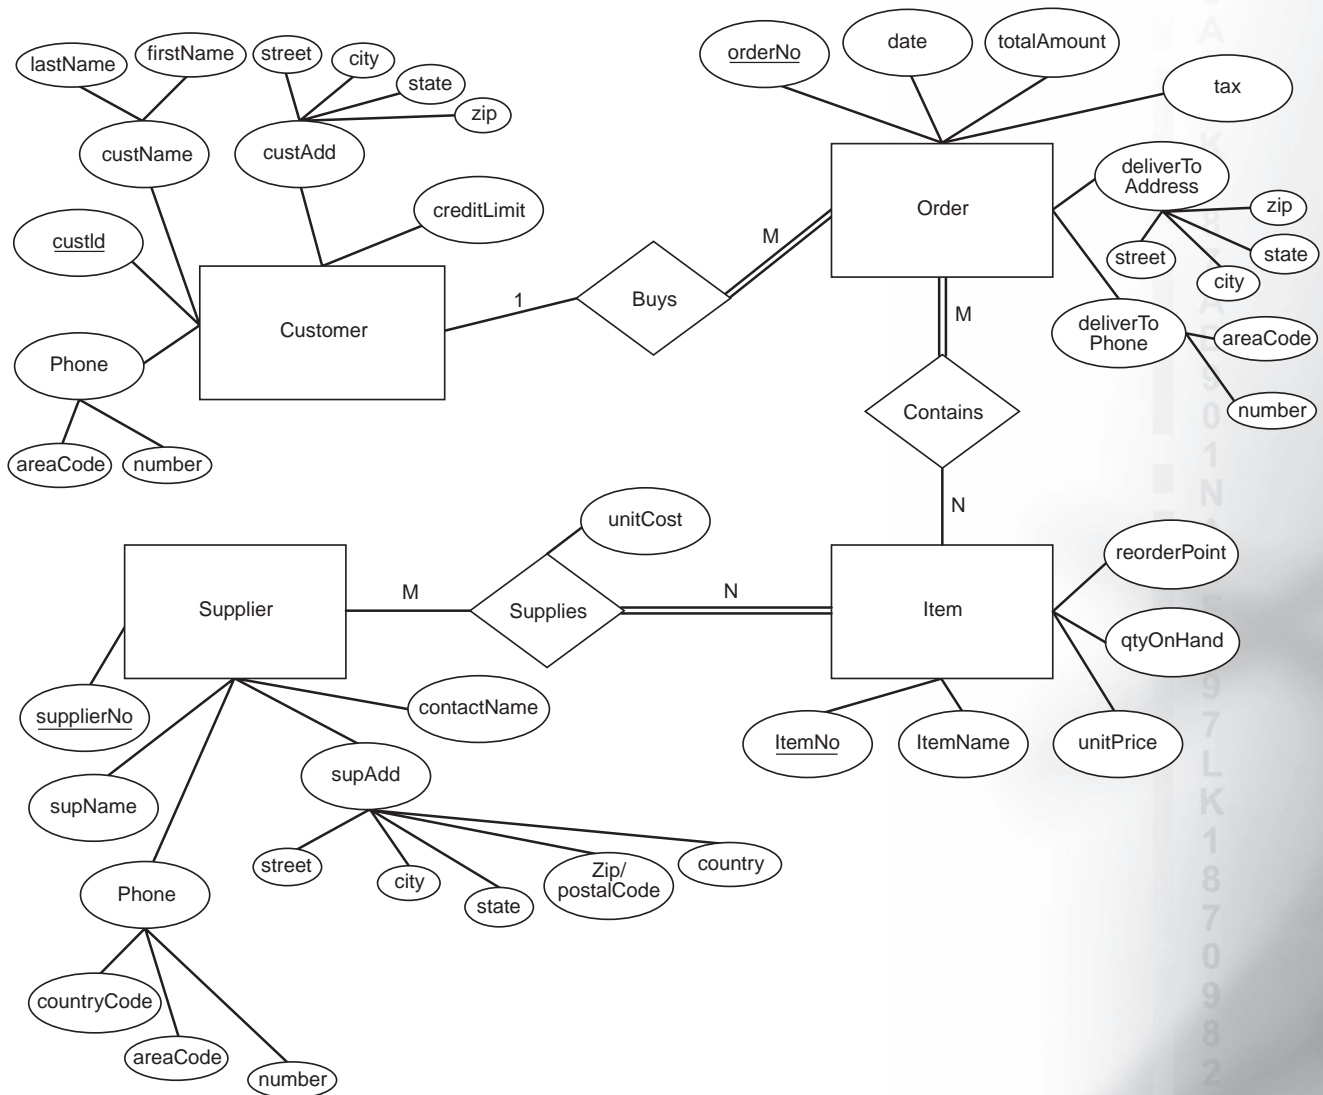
lastName
firstName
street
city
state
zip
custName
custAdd
creditLimit
custId
Phone
areaCode
number
Customer
1
Buys
M
orderNo
date
totalAmount
tax
Order
deliverTo Address
zip
street
state
city
deliverTo Phone
areaCode
number
M
Contains
N
unitCost
Supplier
M
Supplies
N
Item
reorderPoint
qtyOnHand
unitPrice
ItemNo
ItemName
supplierNo
contactName
supName
supAdd
street
city
state
Zip/ postalCode
country
Phone
countryCode
areaCode
number